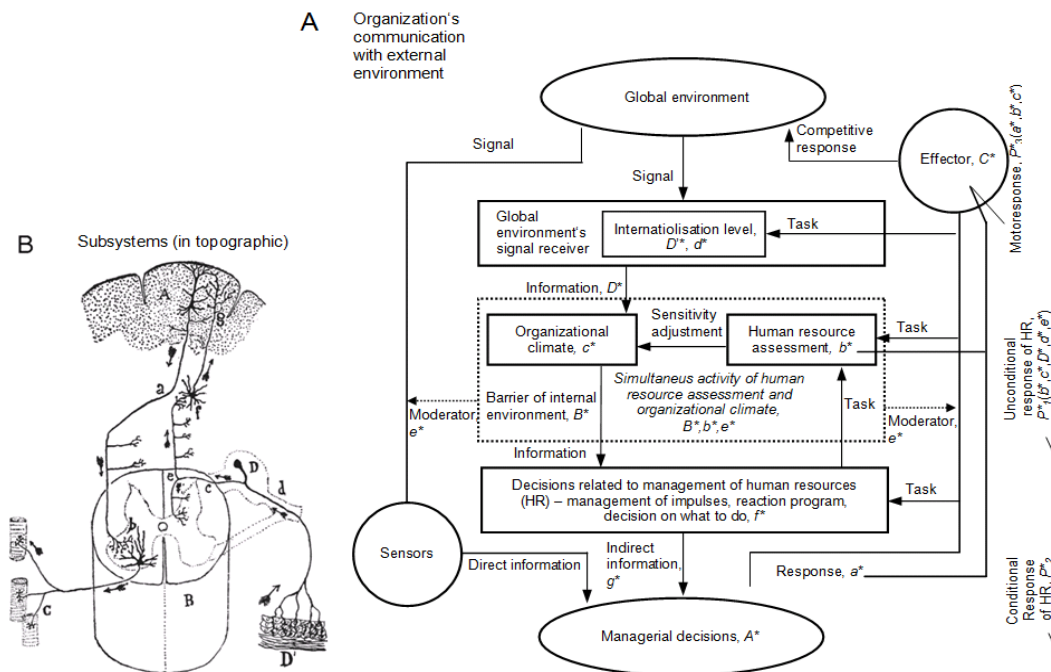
A

Organization's communication with external environment

Global environment

Signal

Competitive response

Effector, $C^*$

Motoresponse, $P^*_3(a^*,b^*,c^*)$

Signal

Global environment's signal receiver

Internatiolisation level, $D'^*$, $d^*$

Task

B

Subsystems (in topographic)

Information, $D^*$

Organizational climate, $c^*$

Sensitivity adjustment

Human resource assessment, $b^*$

Task

Unconditional response of HR, $P^*_1(b^*,c^*,D^*,d^*,e^*)$

Simultaneus activity of human resource assessment and organizational climate, $B^*$,$b^*$,$e^*$

Moderator, $e^*$

Barrier of internal environment, $B^*$

Task

Moderator, $e^*$

Information

Decisions related to management of human resources (HR) – management of impulses, reaction program, decision on what to do, $f^*$

Task

Sensors

Direct information

Indirect information, $g^*$

Response, $a^*$

Conditional Response of HR, $P^*_2$

Managerial decisions, $A^*$

A

a

f

b

e

c

D

d

B

C

D'